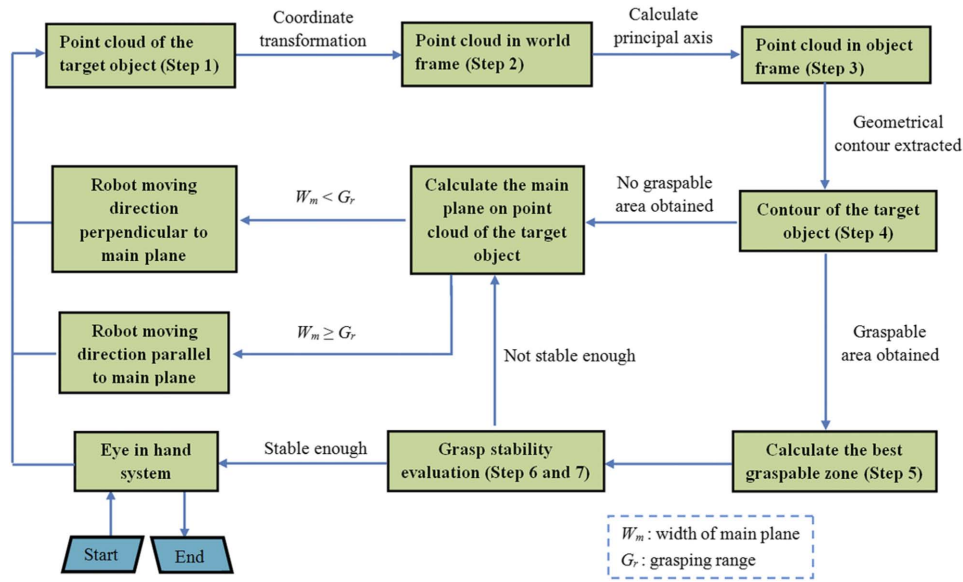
Point cloud of the target object (Step 1)

Coordinate transformation

Point cloud in world frame (Step 2)

Calculate principal axis

Point cloud in object frame (Step 3)

Geometrical contour extracted

Robot moving direction perpendicular to main plane

$W_m < G_r$

Calculate the main plane on point cloud of the target object

No graspable area obtained

Contour of the target object (Step 4)

Robot moving direction parallel to main plane

$W_m \geq G_r$

Not stable enough

Graspable area obtained

Eye in hand system

Stable enough

Grasp stability evaluation (Step 6 and 7)

Calculate the best graspable zone (Step 5)

Start

End

$W_m$ : width of main plane
$G_r$ : grasping range